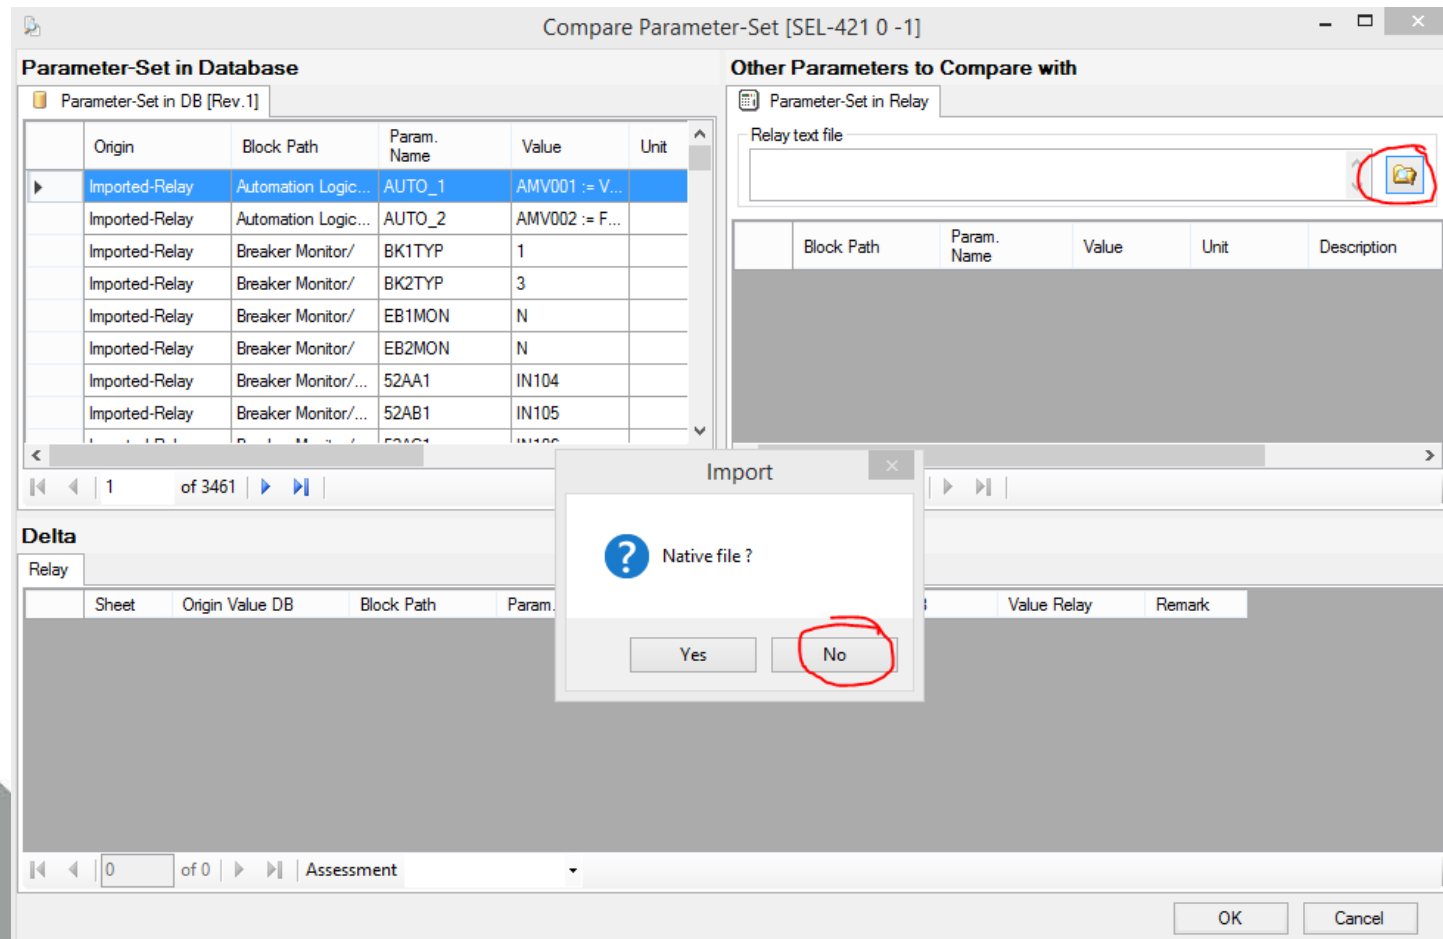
Compare Parameter-Set [SEL-421 0 -1]

Parameter-Set in Database

Parameter-Set in DB [Rev.1]

| | Origin | Block Path | Param. Name | Value | Unit |
|---|---|---|---|---|---|
| | Imported-Relay | Automation Logic... | AUTO_1 | AMV001 := V... | |
| | Imported-Relay | Automation Logic... | AUTO_2 | AMV002 := F... | |
| | Imported-Relay | Breaker Monitor/ | BK1TYP | 1 | |
| | Imported-Relay | Breaker Monitor/ | BK2TYP | 3 | |
| | Imported-Relay | Breaker Monitor/ | EB1MON | N | |
| | Imported-Relay | Breaker Monitor/ | EB2MON | N | |
| | Imported-Relay | Breaker Monitor/... | 52AA1 | IN104 | |
| | Imported-Relay | Breaker Monitor/... | 52AB1 | IN105 | |

1 of 3461

Other Parameters to Compare with

Parameter-Set in Relay

Relay text file

| | Block Path | Param. Name | Value | Unit | Description |
|---|---|---|---|---|---|

Delta

Relay

| | Sheet | Origin Value DB | Block Path | Param. | Value Relay | Remark |
|---|---|---|---|---|---|---|

0 of 0 Assessment

Import

Native file ?

Yes No

OK Cancel